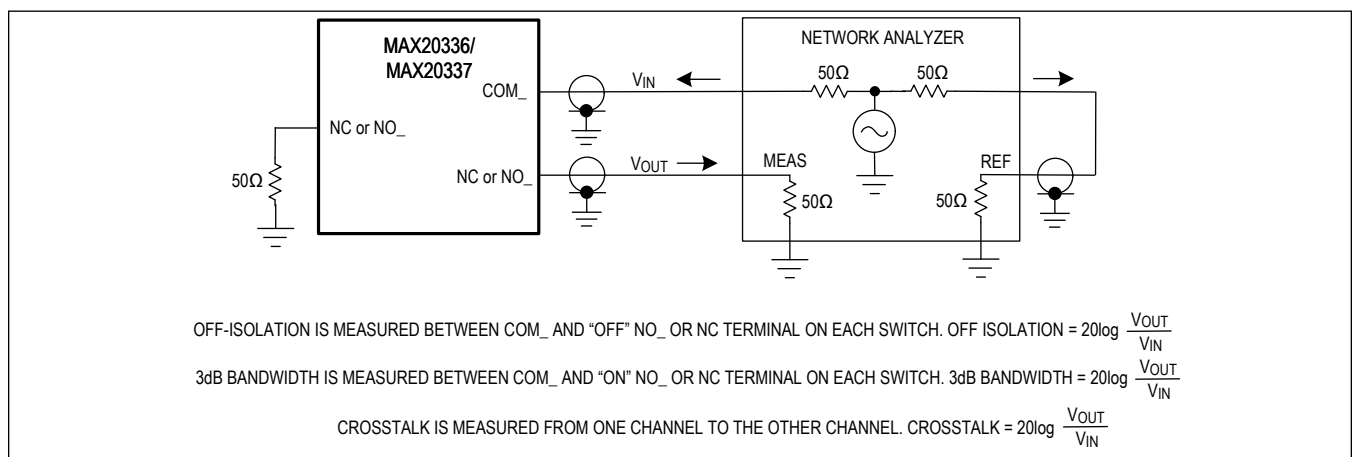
MAX20336/
MAX20337

COM_

NC or NO_

NC or NO_

$50\Omega$

$V_{IN}$

$V_{OUT}$

NETWORK ANALYZER

$50\Omega$

$50\Omega$

MEAS

REF

$50\Omega$

$50\Omega$

OFF-ISOLATION IS MEASURED BETWEEN COM_ AND "OFF" NO_ OR NC TERMINAL ON EACH SWITCH. OFF ISOLATION = 20log $\frac{V_{OUT}}{V_{IN}}$

3dB BANDWIDTH IS MEASURED BETWEEN COM_ AND "ON" NO_ OR NC TERMINAL ON EACH SWITCH. 3dB BANDWIDTH = 20log $\frac{V_{OUT}}{V_{IN}}$

CROSSTALK IS MEASURED FROM ONE CHANNEL TO THE OTHER CHANNEL. CROSSTALK = 20log $\frac{V_{OUT}}{V_{IN}}$